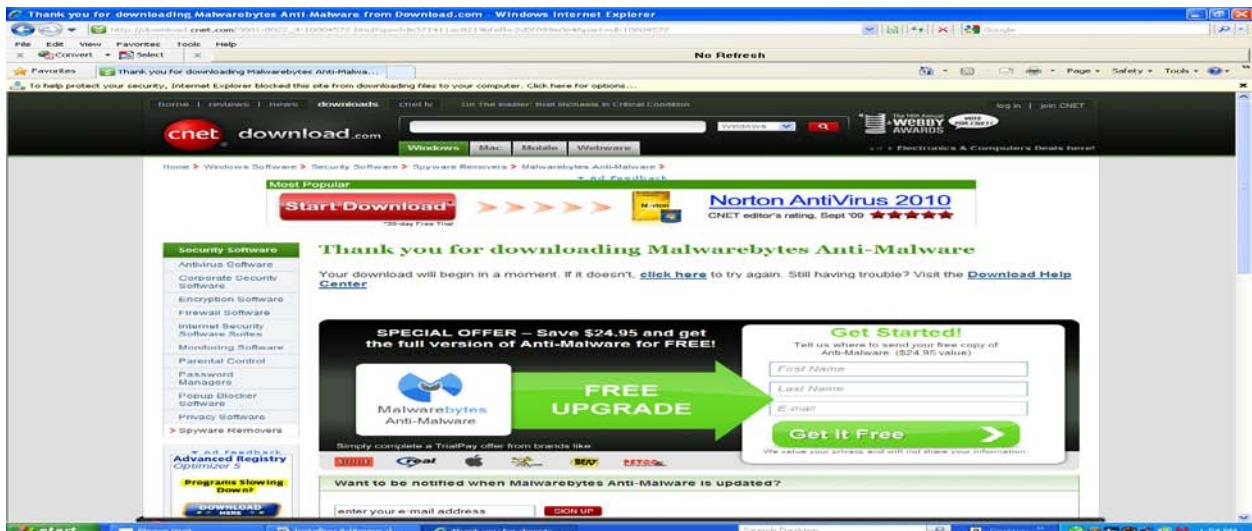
Thank you for downloading Malwarebytes Anti-Malware from Download.com - Windows Internet Explorer

File Edit View Favorites Tools Help

Convert Select

No Refresh

Favorites Thank you for downloading Malwarebytes Anti-Malwa...

Page Safety Tools

To help protect your security, Internet Explorer blocked this site from downloading files to your computer. Click here for options...

home | reviews | news downloads cnet tv

log in | join CNET

cnet download.com

Windows Mac Mobile Webware

Windows

Electronics & Computers Deals here!

WEBBY AWARDS

Home > Windows Software > Security Software > Spyware Removers > Malwarebytes Anti-Malware >

Ad Feedback

Most Popular

Start Download

*30-day Free Trial

Norton AntiVirus 2010

CNET editor's rating, Sept '09

Security Software

Antivirus Software

Corporate Security Software

Encryption Software

Firewall Software

Internet Security Software Suites

Monitoring Software

Parental Control

Password Managers

Popup Blocker Software

Privacy Software

> Spyware Removers

Ad Feedback

Advanced Registry Optimizer 5

Programs Slowing Down?

DOWNLOAD

Thank you for downloading Malwarebytes Anti-Malware

Your download will begin in a moment. If it doesn't, click here to try again. Still having trouble? Visit the Download Help Center

SPECIAL OFFER – Save $24.95 and get the full version of Anti-Malware for FREE!

Malwarebytes Anti-Malware

FREE UPGRADE

Get Started!

Tell us where to send your free copy of Anti-Malware. ($24.95 value)

First Name

Last Name

E-mail

Get It Free

Simply complete a TrialPay offer from brands like

We value your privacy and will not share your information.

Want to be notified when Malwarebytes Anti-Malware is updated?

enter your e-mail address

SIGN UP

start